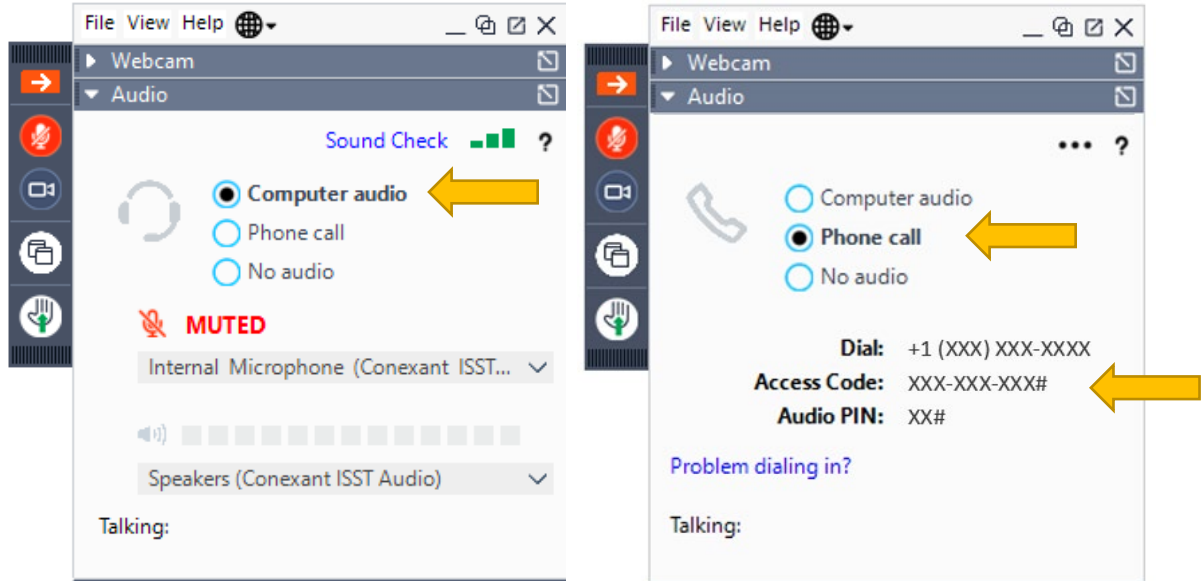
File View Help

Webcam

Audio

Sound Check ?

Computer audio

Phone call

No audio

MUTED

Internal Microphone (Conexant ISST...

Speakers (Conexant ISST Audio)

Talking:

File View Help

Webcam

Audio

••• ?

Computer audio

Phone call

No audio

| | |
|---|---|
| Dial: | +1 (XXX) XXX-XXXX |
| Access Code: | XXX-XXX-XXX# |
| Audio PIN: | XX# |

Problem dialing in?

Talking: